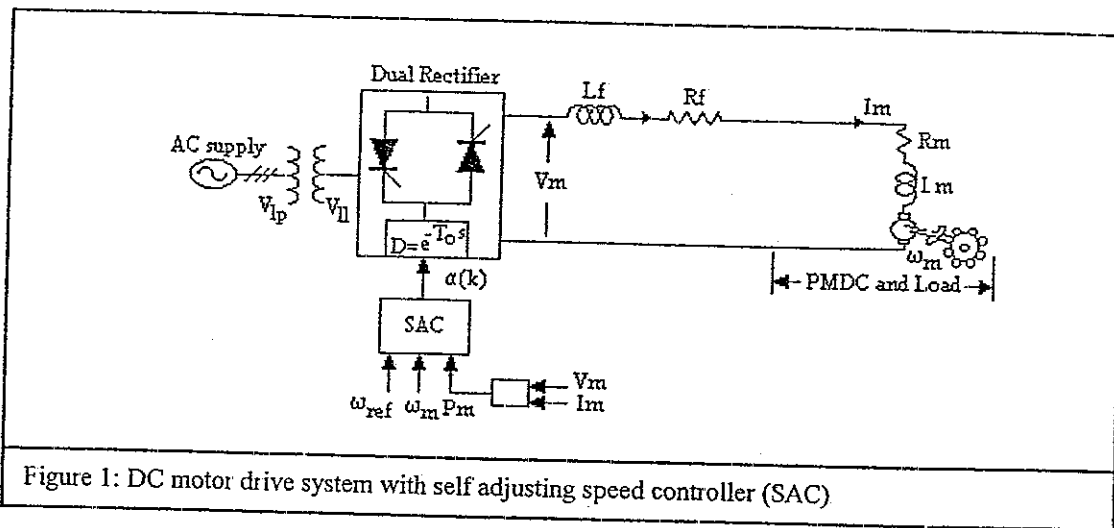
Dual Rectifier

AC supply

$V_{lp}$

$V_{ll}$

$D=e^{-T_o s}$

Vm

Lf

Rf

Im

Rm

I m

$\omega_m$

PMDC and Load

$\alpha(k)$

SAC

$\omega_{ref}$

$\omega_m$

Pm

Vm

Im

Figure 1: DC motor drive system with self adjusting speed controller (SAC)